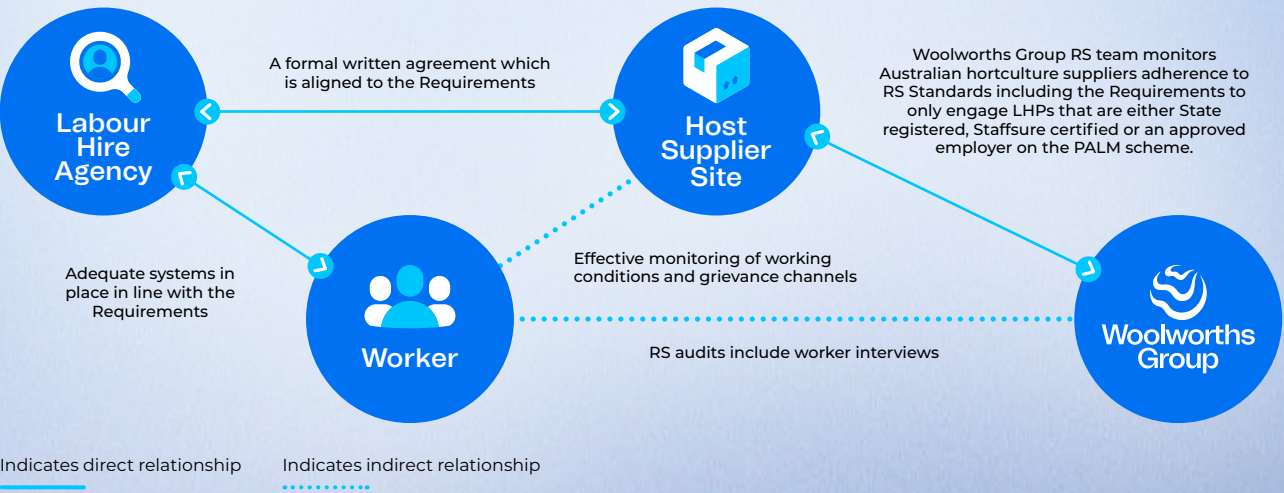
Labour Hire Agency

A formal written agreement which is aligned to the Requirements

Host Supplier Site

Woolworths Group RS team monitors Australian hortculture suppliers adherence to RS Standards including the Requirements to only engage LHPs that are either State registered, Staffsure certified or an approved employer on the PALM scheme.

Adequate systems in place in line with the Requirements

Worker

Effective monitoring of working conditions and grievance channels

RS audits include worker interviews

Woolworths Group

Indicates direct relationship

Indicates indirect relationship